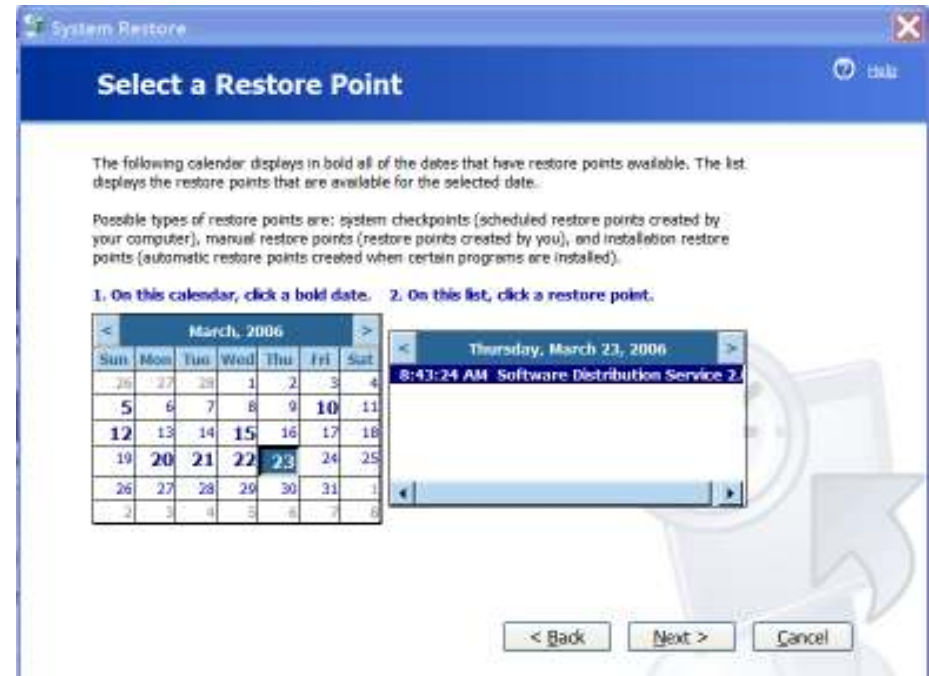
System Restore

Select a Restore Point

Help

The following calendar displays in bold all of the dates that have restore points available. The list displays the restore points that are available for the selected date.

Possible types of restore points are: system checkpoints (scheduled restore points created by your computer), manual restore points (restore points created by you), and installation restore points (automatic restore points created when certain programs are installed).

1. On this calendar, click a bold date.

2. On this list, click a restore point.

<

March, 2006

>

| Sun | Mon | Tue | Wed | Thu | Fri | Sat |
|---|---|---|---|---|---|---|
| 26 | 27 | 28 | 1 | 2 | 3 | 4 |
| 5 | 6 | 7 | 8 | 9 | 10 | 11 |
| 12 | 13 | 14 | 15 | 16 | 17 | 18 |
| 19 | 20 | 21 | 22 | 23 | 24 | 25 |
| 26 | 27 | 28 | 29 | 30 | 31 | 1 |
| 2 | 3 | 4 | 5 | 6 | 7 | 8 |

<

Thursday, March 23, 2006

>

8:43:24 AM Software Distribution Service 2.

< Back

Next >

Cancel